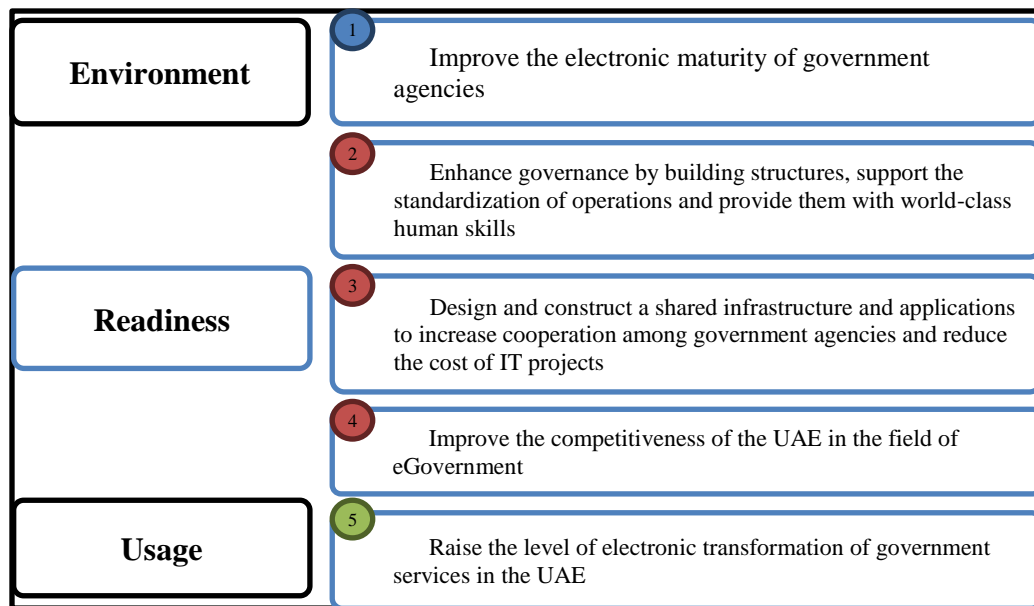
Environment

1
Improve the electronic maturity of government agencies

2
Enhance governance by building structures, support the standardization of operations and provide them with world-class human skills

Readiness

3
Design and construct a shared infrastructure and applications to increase cooperation among government agencies and reduce the cost of IT projects

4
Improve the competitiveness of the UAE in the field of eGovernment

Usage

5
Raise the level of electronic transformation of government services in the UAE